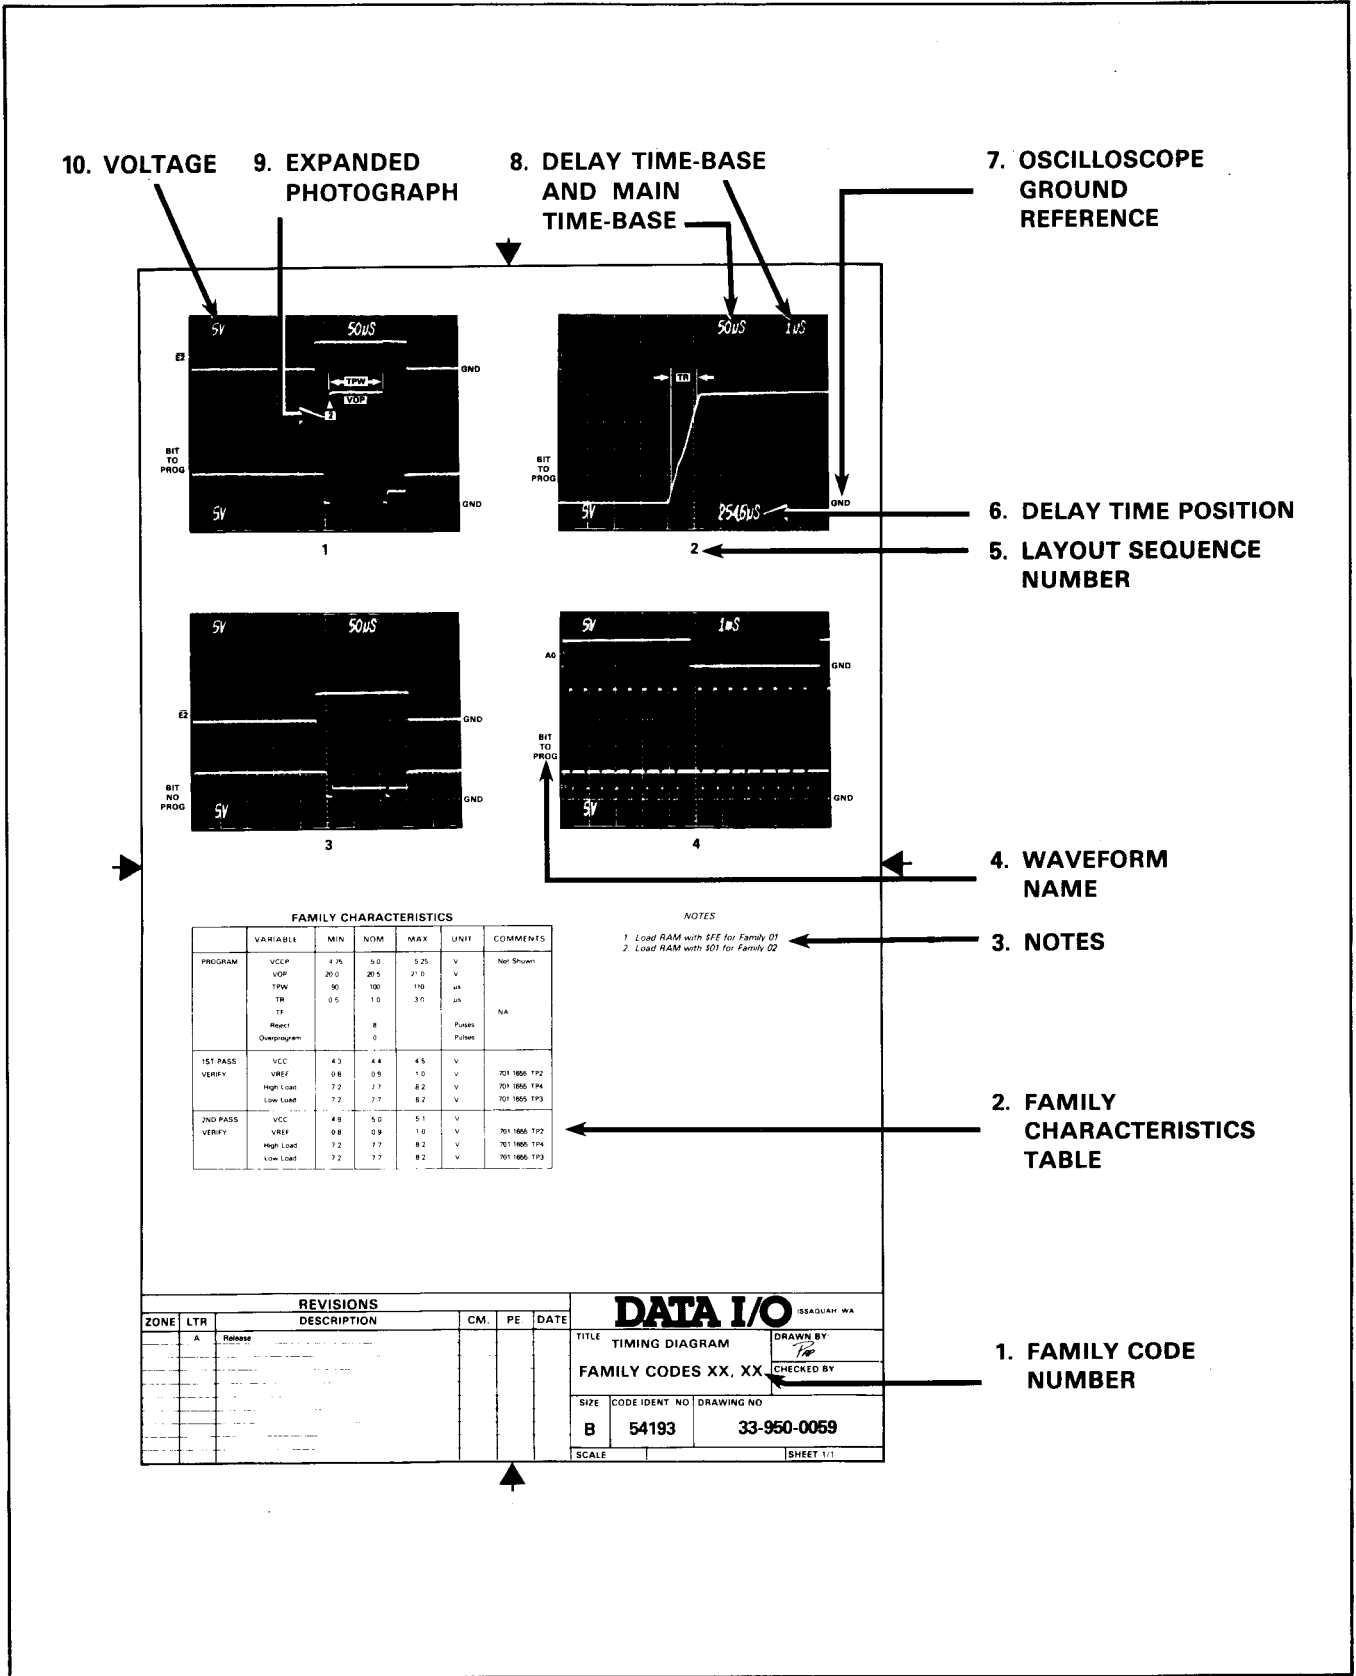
10. VOLTAGE

9. EXPANDED PHOTOGRAPH

8. DELAY TIME-BASE AND MAIN TIME-BASE

7. OSCILLOSCOPE GROUND REFERENCE

5V

50uS

$\overline{E2}$

GND

TPW

VOP

2

BIT TO PROG

5V

GND

1

50uS

1uS

TR

BIT TO PROG

5V

2546uS

GND

2

6. DELAY TIME POSITION

5. LAYOUT SEQUENCE NUMBER

5V

50uS

$\overline{E2}$

GND

BIT NO PROG

5V

GND

3

5V

1mS

A0

GND

BIT TO PROG

5V

GND

4

4. WAVEFORM NAME

FAMILY CHARACTERISTICS

| | VARIABLE | MIN | NOM | MAX | UNIT | COMMENTS |
|---|---|---|---|---|---|---|
| PROGRAM | VCCP | 4.75 | 5.0 | 5.25 | V | Not Shown |
| | VOP | 20.0 | 20.5 | 21.0 | V | |
| | TPW | 90 | 100 | 110 | us | |
| | TR | 0.5 | 1.0 | 3.0 | us | |
| | TF | | | | | NA |
| | Reject | | 8 | | Pulses | |
| | Overprogram | | 0 | | Pulses | |
| 1ST PASS VERIFY | VCC | 4.3 | 4.4 | 4.5 | V | |
| | VREF | 0.8 | 0.9 | 1.0 | V | 701 1655 TP2 |
| | High Load | 7.2 | 7.7 | 8.2 | V | 701 1655 TP4 |
| | Low Load | 7.2 | 7.7 | 8.2 | V | 701 1655 TP3 |
| 2ND PASS VERIFY | VCC | 4.9 | 5.0 | 5.1 | V | |
| | VREF | 0.8 | 0.9 | 1.0 | V | 701 1655 TP2 |
| | High Load | 7.2 | 7.7 | 8.2 | V | 701 1655 TP4 |
| | Low Load | 7.2 | 7.7 | 8.2 | V | 701 1655 TP3 |

NOTES

1. Load RAM with $FE for Family 01
2. Load RAM with $01 for Family 02

3. NOTES

2. FAMILY CHARACTERISTICS TABLE

REVISIONS

| ZONE | LTR | DESCRIPTION | CM. | PE. | DATE |
|---|---|---|---|---|---|
| | A | Release | | | |

DATA I/O ISSAQUAH WA

TITLE TIMING DIAGRAM

FAMILY CODES XX, XX

DRAWN BY

CHECKED BY

SIZE B

CODE IDENT NO 54193

DRAWING NO 33-950-0059

SCALE

SHEET 1/1

1. FAMILY CODE NUMBER